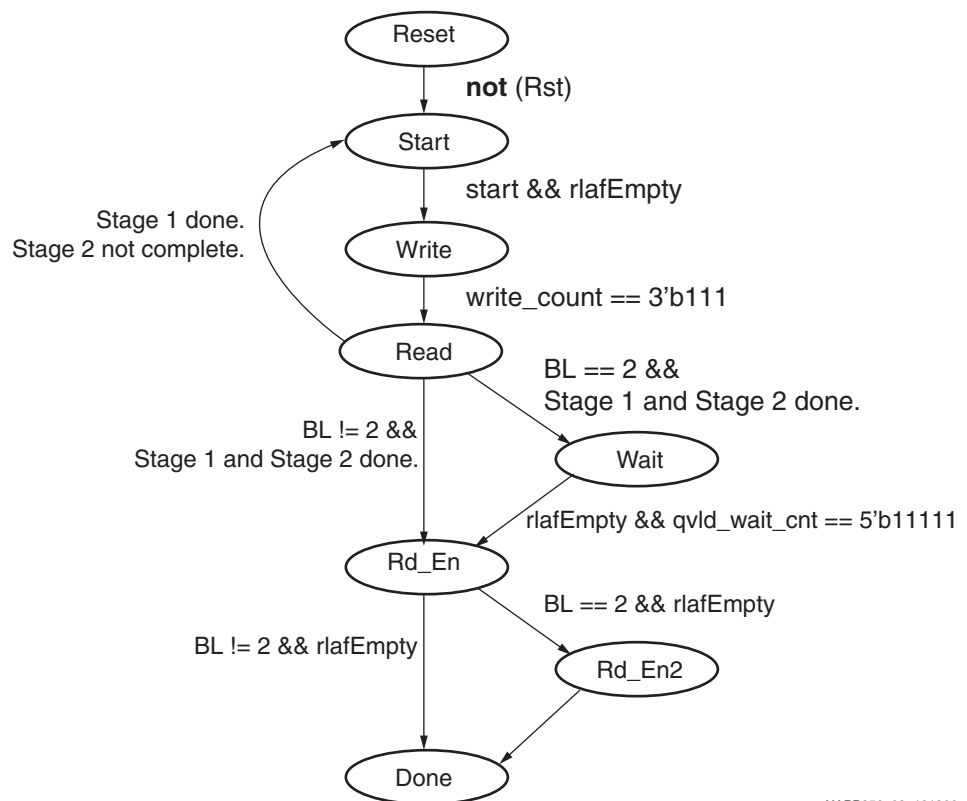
Reset

not (Rst)

Start

start && rlafEmpty

Stage 1 done.
Stage 2 not complete.

Write

write_count == 3'b111

Read

BL == 2 &&
Stage 1 and Stage 2 done.

BL != 2 &&
Stage 1 and Stage 2 done.

Wait

rlafEmpty && qvld_wait_cnt == 5'b11111

Rd_En

BL == 2 && rlafEmpty

BL != 2 && rlafEmpty

Rd_En2

Done

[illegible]